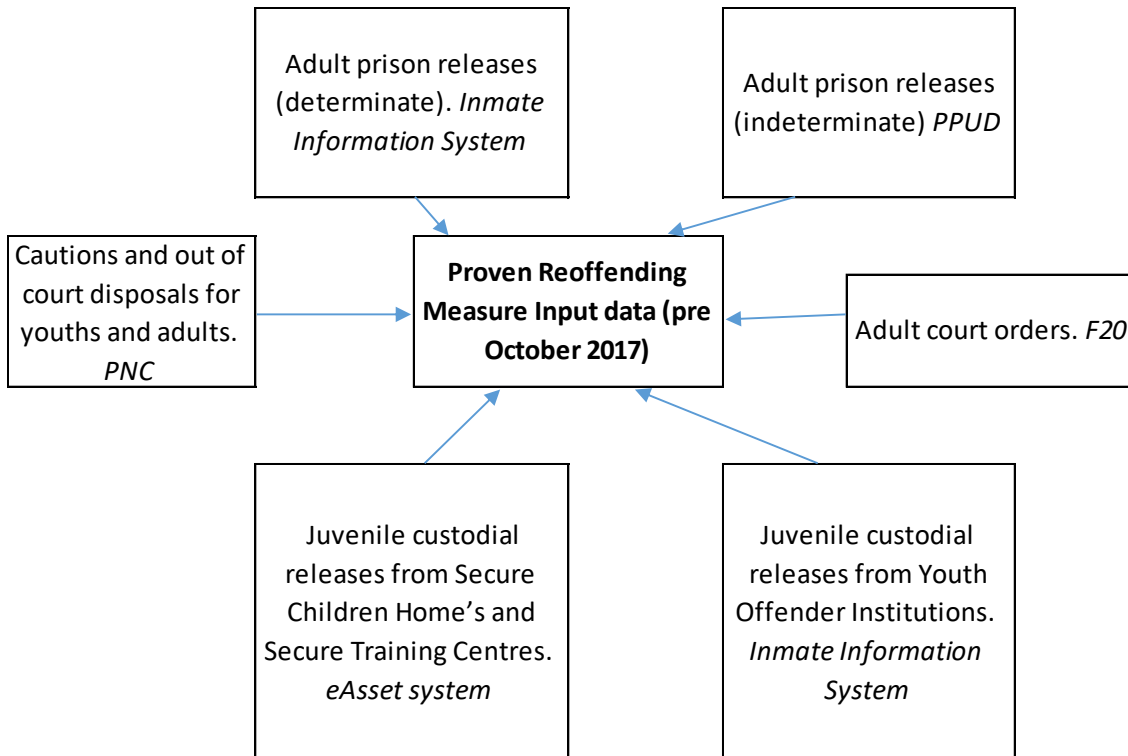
Adult prison releases (determinate). *Inmate Information System*

Adult prison releases (indeterminate) *PPUD*

Cautions and out of court disposals for youths and adults. *PNC*

**Proven Reoffending Measure Input data (pre October 2017)**

Adult court orders. *F20*

Juvenile custodial releases from Secure Children Home's and Secure Training Centres. *eAsset system*

Juvenile custodial releases from Youth Offender Institutions. *Inmate Information System*